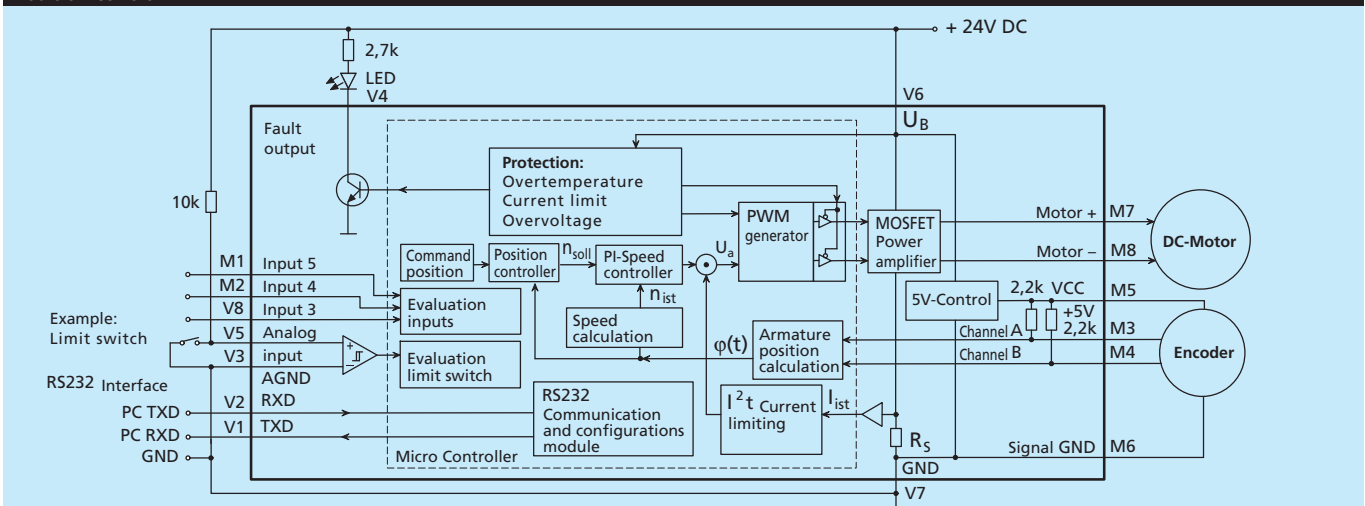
+ 24V DC

2,7k

LED V4

V6

$U_B$

Fault output

Protection: Overtemperature Current limit Overvoltage

10k

PWM generator

MOSFET Power amplifier

Motor + M7

Motor – M8

DC-Motor

M1 Input 5

M2 Input 4

V8 Input 3

V5 Analog

V3 input

AGND

Command position

Position controller

$n_{soll}$

PI-Speed controller

$U_a$

$n_{ist}$

Evaluation inputs

Speed calculation

5V-Control

2,2k VCC

M5

+5V 2,2k

Channel A M3

Channel B M4

Encoder

Example: Limit switch

Evaluation limit switch

$\varphi(t)$

Armature position calculation

RS232 Interface

PC TXD V2 RXD

PC RXD V1 TXD

GND

RS232 Communication and configurations module

$I^2t$ Current limiting

$I_{ist}$

$R_S$

Signal GND M6

GND

Micro Controller

V7